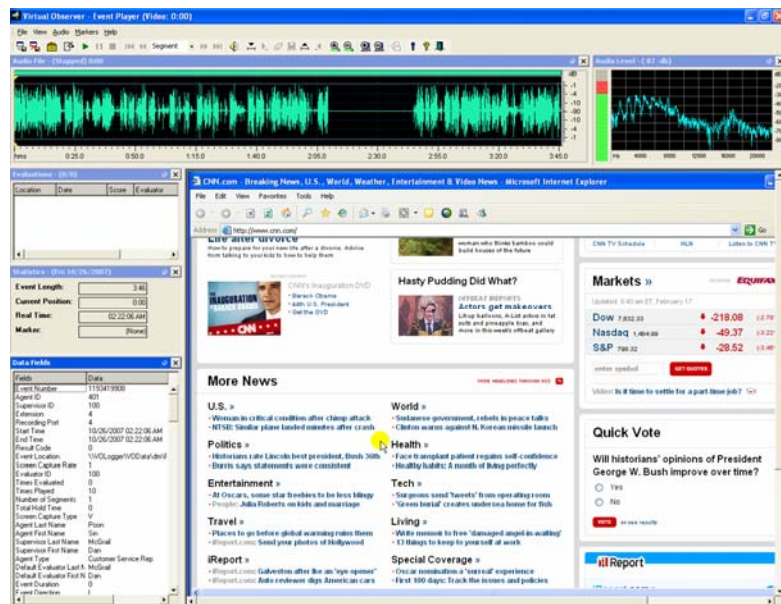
Virtual Observer - Event Player (Video: 0:00)

File View Audio Markers Help

Segment

Audio File - (Stopped) 0:00

Audio Level - (-87 db)

0:25.0 0:50.0 1:15.0 1:40.0 2:05.0 2:30.0 2:55.0 3:20.0 3:45.0

4000 8000 12000 16000 20000

Evaluations - (0/0)

| Location | Date | Score | Evaluator |
|---|---|---|---|

Statistics - (Fri 10/26/2007)

Event Length: 3:46
Current Position: 0:00
Real Time: 02:22:06 AM
Marker: [None]

Data Fields

| Fields | Data |
|---|---|
| Event Number | 1150419908 |
| Agent ID | 401 |
| Supervisor ID | 100 |
| Extension | 4 |
| Recording Port | 4 |
| Start Time | 10/26/2007 02:22:06 AM |
| End Time | 10/26/2007 02:22:06 AM |
| Result Code | 0 |
| Event Location | \\VOLogger\VOData\dnd |
| Screen Capture Rate | 1 |
| Evaluator ID | 100 |
| Times Evaluated | 0 |
| Times Played | 10 |
| Number of Segments | 1 |
| Total Hold Time | 0 |
| Screen Capture Type | V |
| Agent Last Name | Pison |
| Agent First Name | Sin |
| Supervisor Last Name | McGrail |
| Supervisor First Name | Dan |
| Agent Type | Customer Service Rep |
| Default Evaluator Last N | McGrail |
| Default Evaluator First N | Dan |
| Event Duration | 0 |
| Event Direction | |

CNN.com - Breaking News, U.S., World, Weather, Entertainment & Video News - Microsoft Internet Explorer

File Edit View Favorites Tools Help

Address http://www.cnn.com/ Go

Life after divorce
How to prepare for your new life after a divorce. Advice from talking to your kids to how to help them

CNN's Inauguration DVD
• Barack Obama
• 44th U.S. President
• Get the DVD

Hasty Pudding Did What?
OFFBEAT REPORTS
Actors get makeovers

More News

U.S. »
• Woman in critical condition after chimp attack
• NTSB: Similar plane landed minutes after crash

Politics »
• Historians rate Lincoln best president, Bush 36th
• Burris says statements were consistent

Entertainment »
• At Oscars, some star freebies to be less blingy
• People: Julia Roberts on kids and marriage

Travel »
• Places to go before global warming ruins them
• iReport.com: Send your photos of Hollywood

iReport »
• iReport.com: Galveston after the an "eye opener"
• iReport.com: Auto reviewer digs American cars

World »
• Sudanese government, rebels in peace talks
• Clinton warns against N. Korean missile launch

Health »
• Face transplant patient regains self-confidence
• Healthy habits: A month of living perfectly

Tech »
• Surgeons send 'tweets' from operating room
• 'Green burial' creates undersea home for fish

Living »
• Write memoir to free 'damaged angel-in-waiting'
• 13 things to keep to yourself at work

Special Coverage »
• Oscar nomination a "surreal" experience
• First 100 days: Track the issues and policies

CNN TV Schedule HLN Listen to CNN TV

Markets »
EQUIFAX
Dow 7,832.33 -218.08
Nasdaq 1,464.99 -49.37
S&P 798.32 -28.52

enter symbol GET QUOTES

Video: Is it time to settle for a part-time job?

Quick Vote
Will historians' opinions of President George W. Bush improve over time?
Yes
No
VOTE or see results

iReport